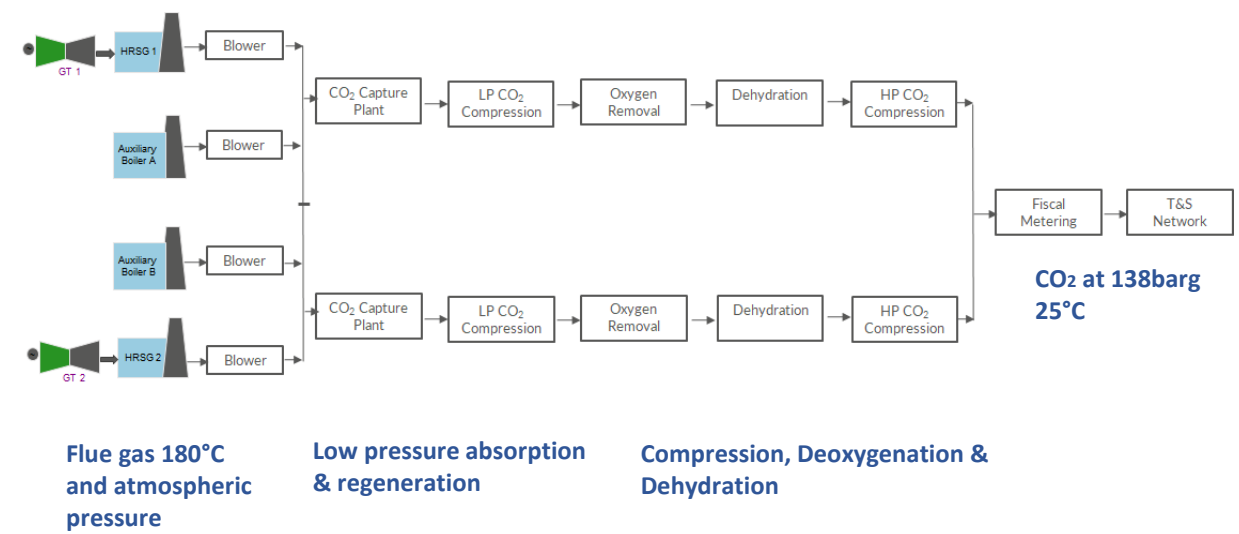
GT 1

HRSG 1

Blower

Auxiliary Boiler A

Blower

Auxiliary Boiler B

Blower

GT 2

HRSG 2

Blower

$CO_2$ Capture Plant

LP $CO_2$ Compression

Oxygen Removal

Dehydration

HP $CO_2$ Compression

$CO_2$ Capture Plant

LP $CO_2$ Compression

Oxygen Removal

Dehydration

HP $CO_2$ Compression

Fiscal Metering

T&S Network

$CO_2$ at 138barg 25°C

Flue gas 180°C and atmospheric pressure

Low pressure absorption & regeneration

Compression, Deoxygenation & Dehydration